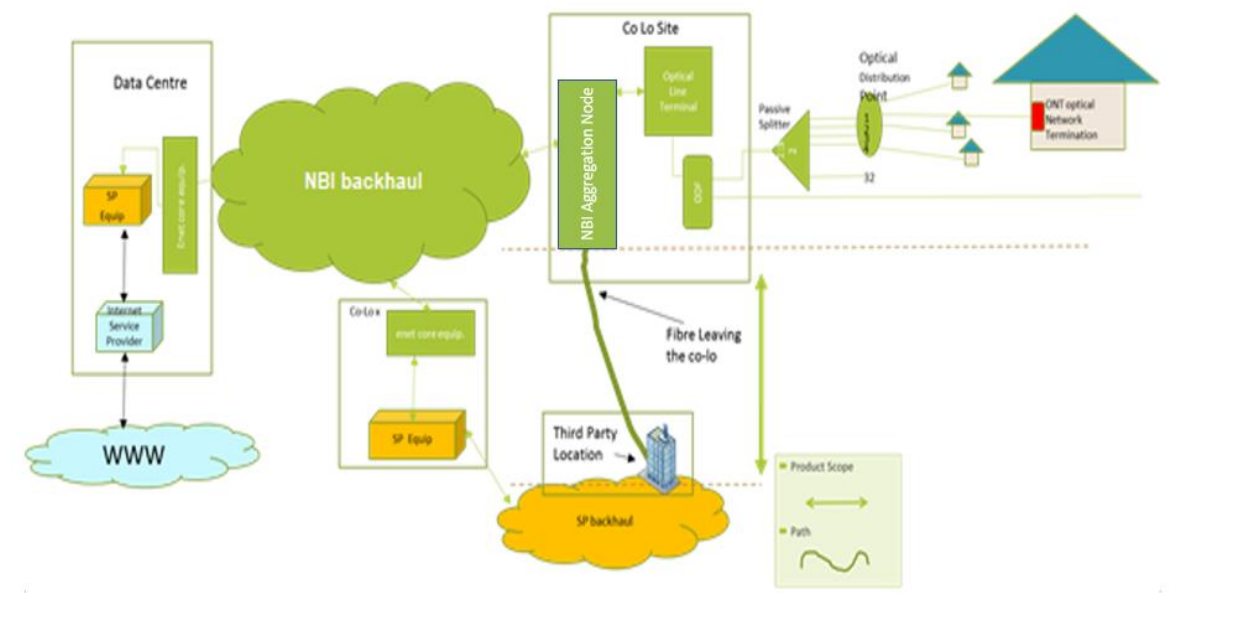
Data Centre

SP Equip

Enet core equip.

Internet Service Provider

WWW

NBI backhaul

Co Lo Site

NBI Aggregation Node

Optical Line Terminal

ODF

Passive Splitter

32

Optical Distribution Point

ONT optical Network Termination

Co-Lo x

enet core equip.

SP Equip

Fibre Leaving the co-lo

Third Party Location

SP backhaul

Product Scope

Path